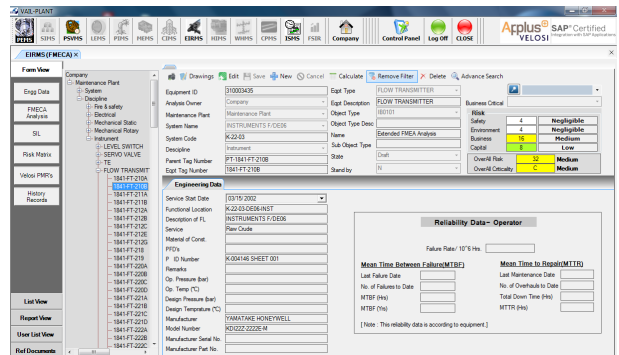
VAIL-PLANT

PIMS SIMS PSVMS LEMS PIMS MEMS CIMS EIRMS HIMS WHMS CPMS ISMS FSIR Company Control Panel Log Off CLOSE

Applus VELOSI SAP Certified Integration with SAP Applications

EIRMS (FMECA) ×

Form View

Ergg Data

FMECA Analysis

SIL

Risk Matrix

Velosi PMR's

History Records

List View

Report View

User List View

Ref Documents

Company
Maintenance Plant
Discipline
Fire & safety
Electrical
Mechanical Static
Mechanical Rotary
Instrument
LEVEL SWITCH
SERVO VALVE
TE
FLOW TRANSMIT
1841-FT-210A
1841-FT-210B
1841-FT-211A
1841-FT-211B
1841-FT-212A
1841-FT-212B
1841-FT-212C
1841-FT-212F
1841-FT-212G
1841-FT-218
1841-FT-219
1841-FT-220A
1841-FT-220B
1841-FT-220C
1841-FT-220D
1841-FT-221A
1841-FT-221B
1841-FT-221C
1841-FT-222A
1841-FT-222B
1841-FT-222C

Drawings Edit Save New Cancel Calculate Remove Filter Delete Advance Search

Equipment ID 310003435
Analysis Owner Company
Maintenance Plant Maintenance Plant
System Name INSTRUMENTS F/DE06
System Code K-22-03
Descipline Instrument
Parent Tag Number PT-1841-FT-210B
Eqpt Tag Number 1841-FT-210B

Eqpt Type FLOW TRANSMITTER
Eqpt Description FLOW TRANSMITTER
Object Type IB0101
Object Type Desc
Name Extended FMEA Analysis
Sub Object Type
State Draft
Stand by N

Business Critical

| Risk | | |
|---|---|---|
| Safety | 4 | Negligible |
| Environment | 4 | Negligible |
| Business | 16 | Medium |
| Capital | 8 | Low |
| OverAll Risk | 32 | Medium |
| OverAll Criticality | C | Medium |

Engineering Data

Service Start Date 03/15/2002
Functional Location K-22-03-DE06-INST
Description of FL INSTRUMENTS F/DE06
Service Raw Crude
Material of Const.
PFD's
P ID Number K-004146 SHEET 001
Remarks
Op. Pressure (bar)
Op. Temp (°C)
Design Pressure (bar)
Design Temperature (°C)
Manufacturer YAMATAKE HONEYWELL
Model Number KDG2Z-2222E-M
Manufacturer Serial No.
Manufacturer Part No.

Reliability Data– Operator

Failure Rate/ 10^6 Hrs.

Mean Time Between Failure(MTBF)
Last Failure Date
No. of Failures to Date
MTBF (Hrs)
MTBF (Yrs)

Mean Time to Repair(MTTR)
Last Maintenance Date
No. of Overhauls to Date
Total Down Time (Hrs)
MTTR (Hrs)

[ Note : This reliability data is according to equipment.]